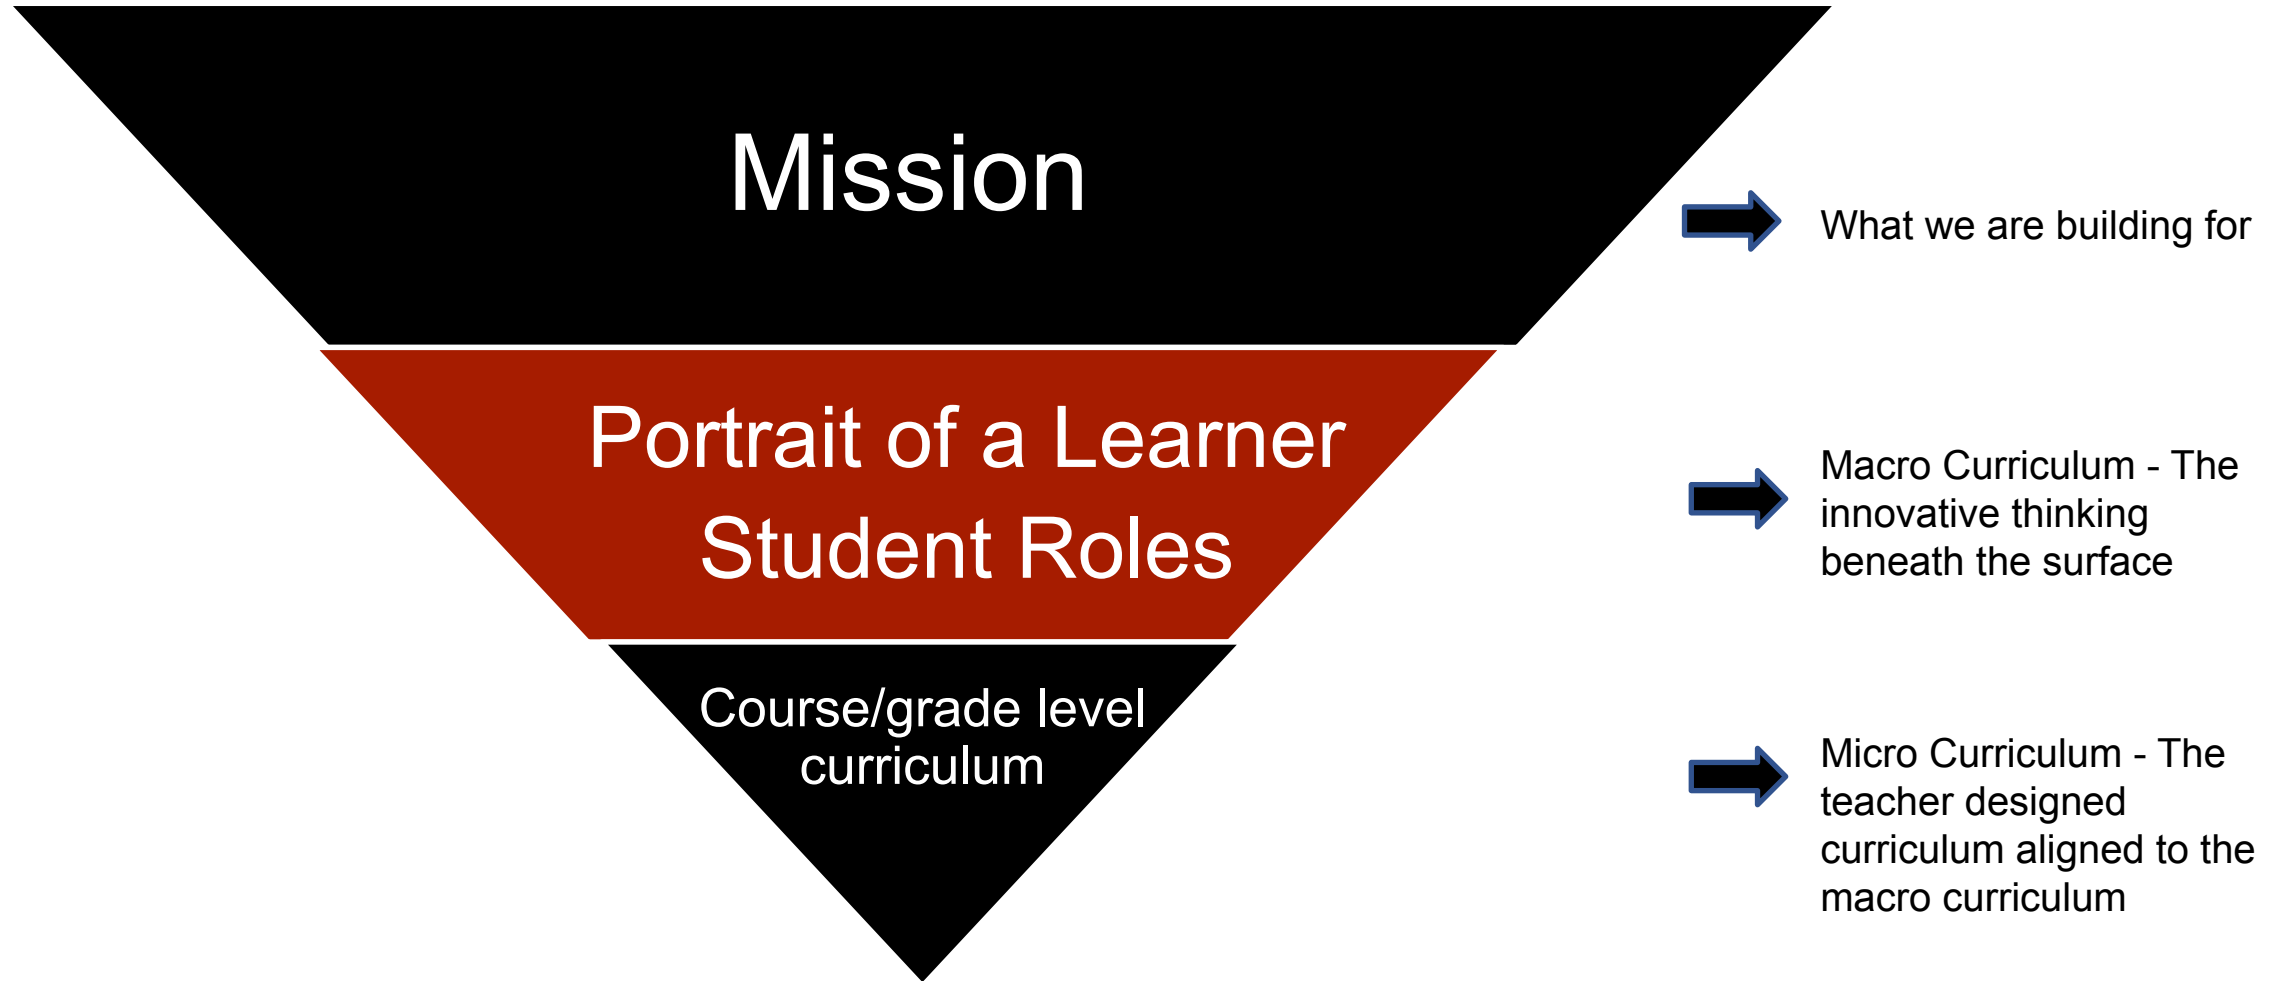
Mission

What we are building for

Portrait of a Learner
Student Roles

Macro Curriculum - The innovative thinking beneath the surface

Course/grade level curriculum

Micro Curriculum - The teacher designed curriculum aligned to the macro curriculum